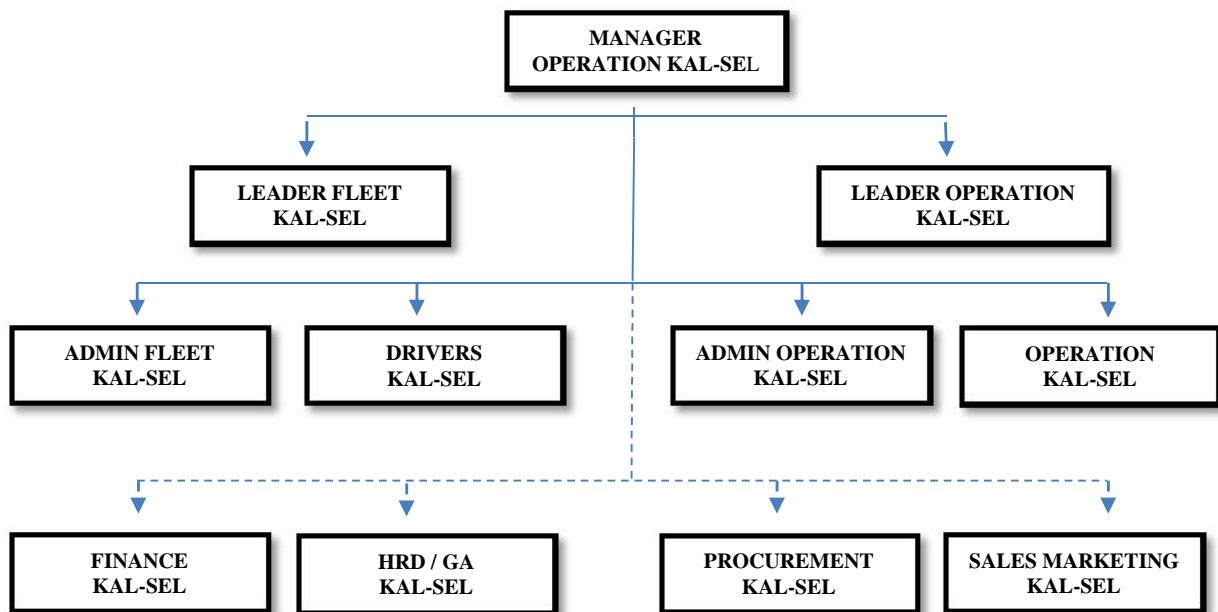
MANAGER
OPERATION KAL-SEL

LEADER FLEET
KAL-SEL

LEADER OPERATION
KAL-SEL

ADMIN FLEET
KAL-SEL

DRIVERS
KAL-SEL

ADMIN OPERATION
KAL-SEL

OPERATION
KAL-SEL

FINANCE
KAL-SEL

HRD / GA
KAL-SEL

PROCUREMENT
KAL-SEL

SALES MARKETING
KAL-SEL